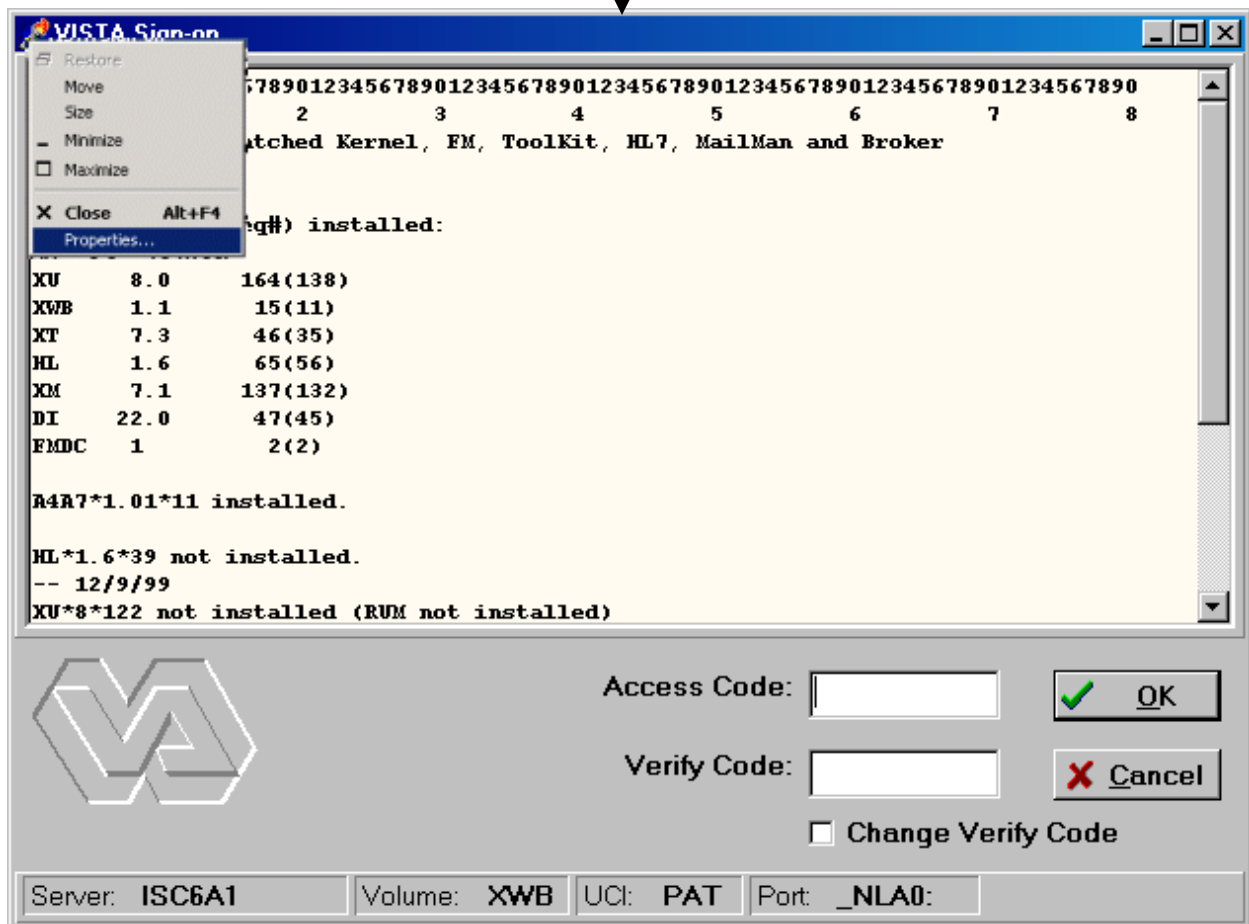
VISTA Sign-on

Restore
Move
Size
Minimize
Maximize
Close Alt+F4
Properties...

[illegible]5789012345678901234567890123456789012345678901234567890
2 3 4 5 6 7 8
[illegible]atched Kernel, FM, ToolKit, HL7, MailMan and Broker

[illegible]eq#) installed:

| XU | 8.0 | 164(138) |
|---|---|---|
| XWB | 1.1 | 15(11) |
| XT | 7.3 | 46(35) |
| HL | 1.6 | 65(56) |
| XM | 7.1 | 137(132) |
| DI | 22.0 | 47(45) |
| FMDC | 1 | 2(2) |

A4A7*1.01*11 installed.

HL*1.6*39 not installed.
-- 12/9/99
XU*8*122 not installed (RUM not installed)

Access Code:
Verify Code:
OK
Cancel
Change Verify Code

Server: ISC6A1 | Volume: XWB | UCI: PAT | Port: _NLA0: